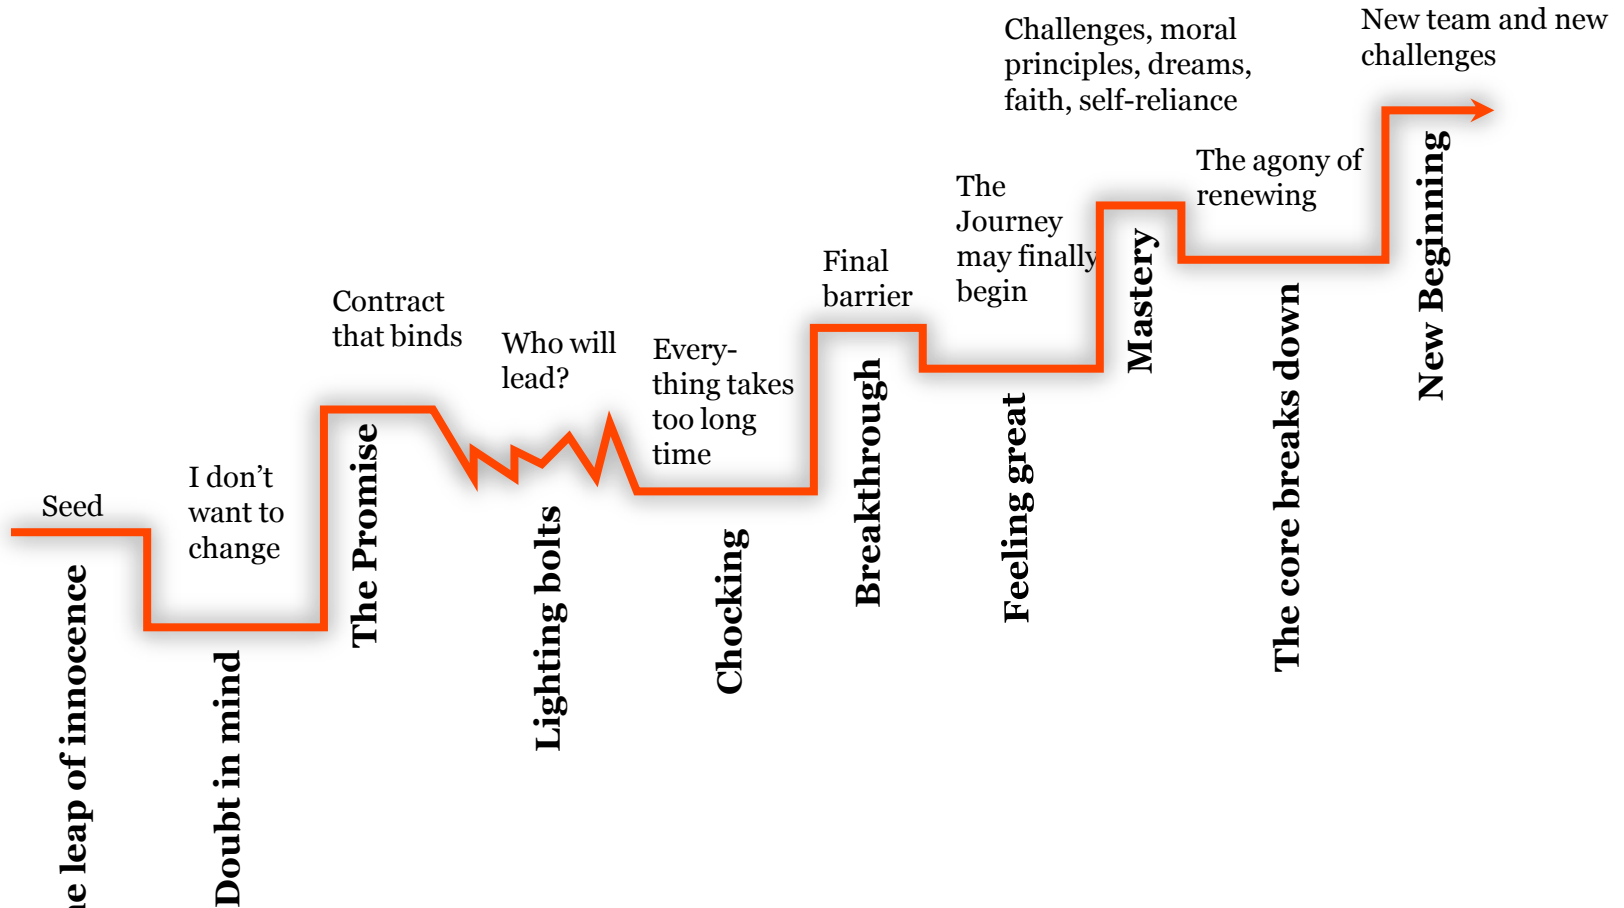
Seed

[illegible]e leap of innocence

I don't want to change

Doubt in mind

Contract that binds

The Promise

Who will lead?

Lighting bolts

Everything takes too long time

Chocking

Final barrier

Breakthrough

The Journey may finally begin

Feeling great

Challenges, moral principles, dreams, faith, self-reliance

Mastery

The agony of renewing

The core breaks down

New team and new challenges

New Beginning